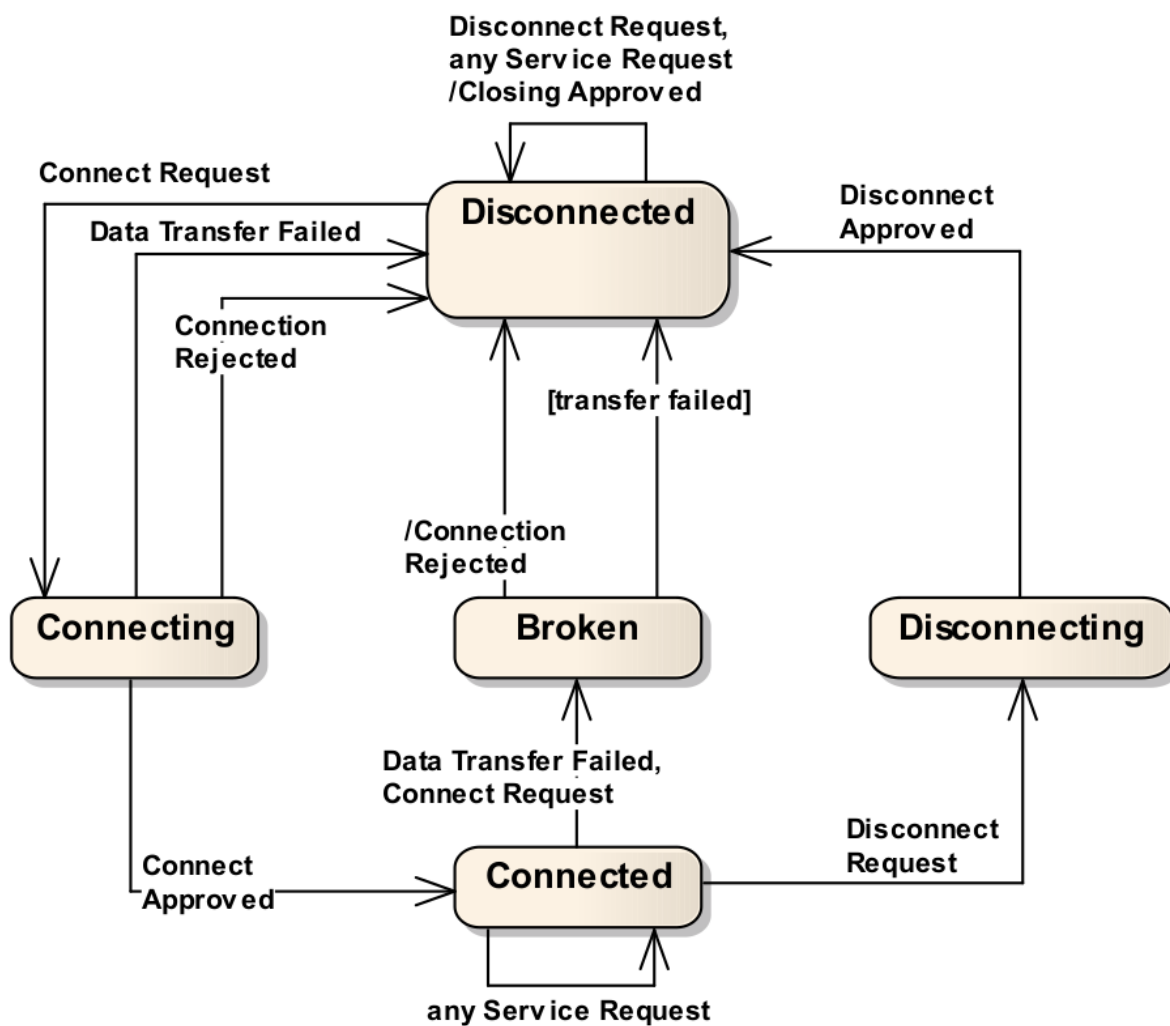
Disconnect Request, any Service Request /Closing Approved

Connect Request

Data Transfer Failed

Connection Rejected

Disconnected

Disconnect Approved

[transfer failed]

/Connection Rejected

Connecting

Broken

Disconnecting

Data Transfer Failed, Connect Request

Disconnect Request

Connect Approved

Connected

any Service Request